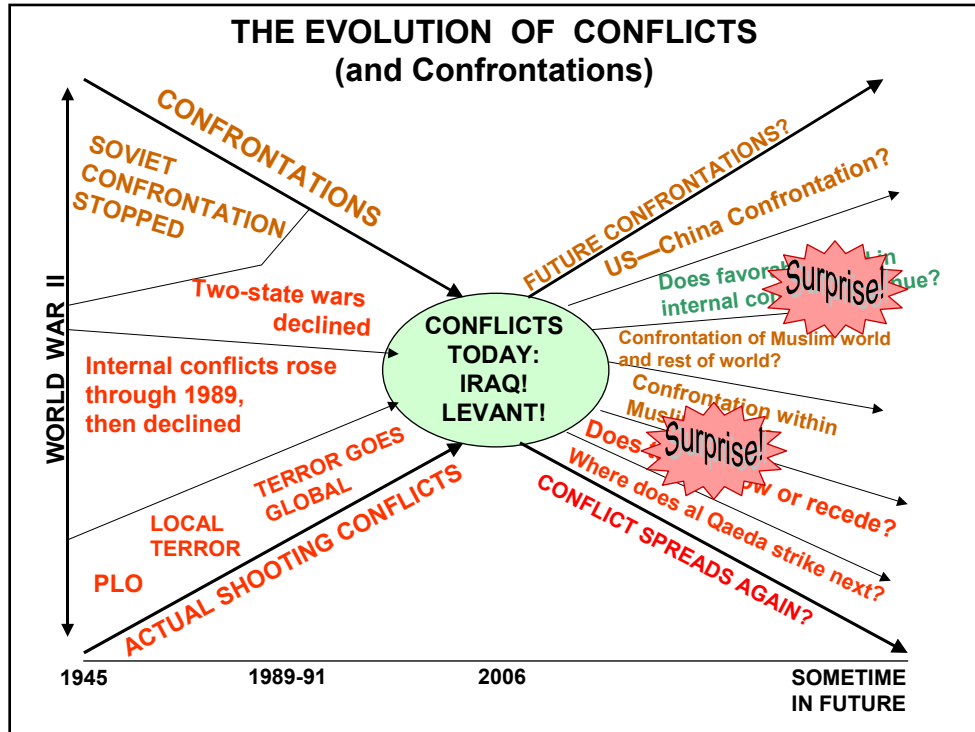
THE EVOLUTION OF CONFLICTS
(and Confrontations)

WORLD WAR II

CONFRONTATIONS

SOVIET CONFRONTATION STOPPED

Two-state wars declined

Internal conflicts rose through 1989, then declined

TERROR GOES GLOBAL

LOCAL TERROR

PLO

ACTUAL SHOOTING CONFLICTS

CONFLICTS TODAY: IRAQ! LEVANT!

FUTURE CONFRONTATIONS?

US—China Confrontation?

Does favor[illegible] in internal co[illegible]ue?

Surprise!

Confrontation of Muslim world and rest of world?

Confrontation within Musli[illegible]

Surprise!

Does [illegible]w or recede?

Where does al Qaeda strike next?

CONFLICT SPREADS AGAIN?

1945

1989-91

2006

SOMETIME IN FUTURE